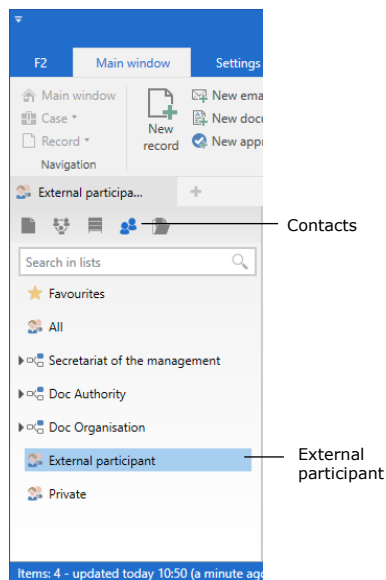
F2
Main window
Settings
Main window
Case
Record
Navigation
New record
New ema
New docu
New appr
External participa...
+
Contacts
Search in lists
Favourites
All
Secretariat of the management
Doc Authority
Doc Organisation
External participant
Private
External participant
Items: 4 - updated today 10:50 (a minute ago